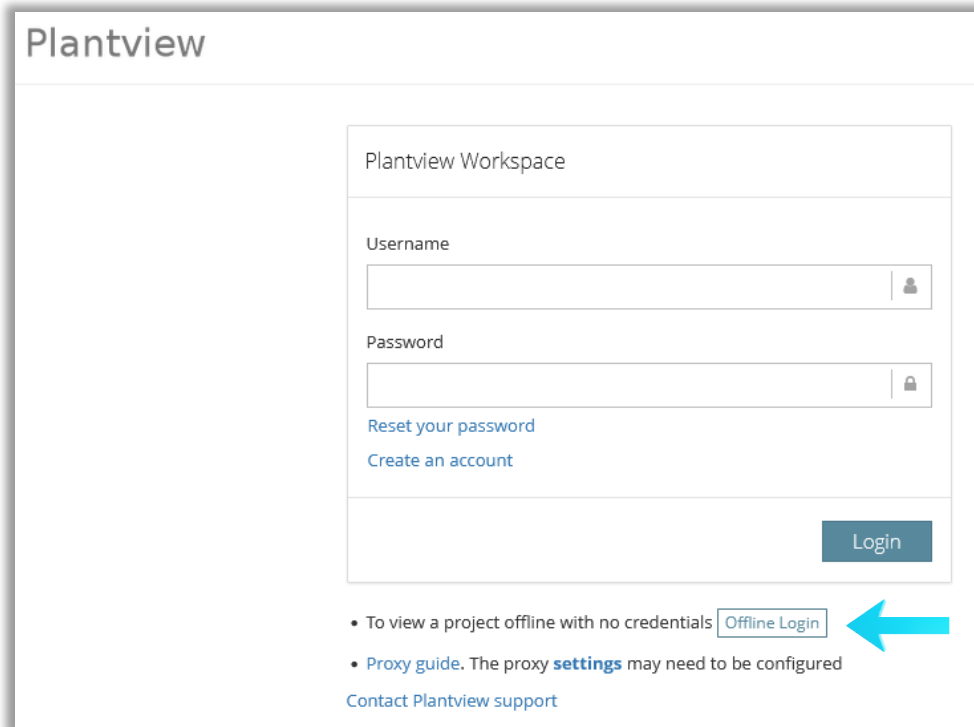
Plantview

Plantview Workspace

Username

Password

Reset your password

Create an account

Login

• To view a project offline with no credentials Offline Login

• Proxy guide. The proxy settings may need to be configured

Contact Plantview support